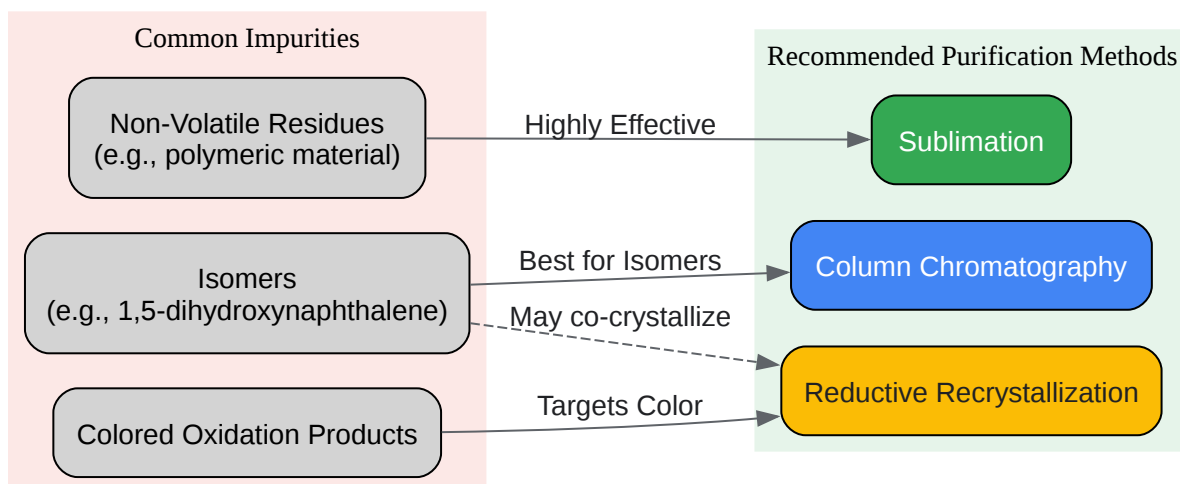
Common Impurities

Non-Volatile Residues
(e.g., polymeric material)

Isomers
(e.g., 1,5-dihydroxynaphthalene)

Colored Oxidation Products

Highly Effective

Best for Isomers

May co-crystallize

Targets Color

Recommended Purification Methods

Sublimation

Column Chromatography

Reductive Recrystallization